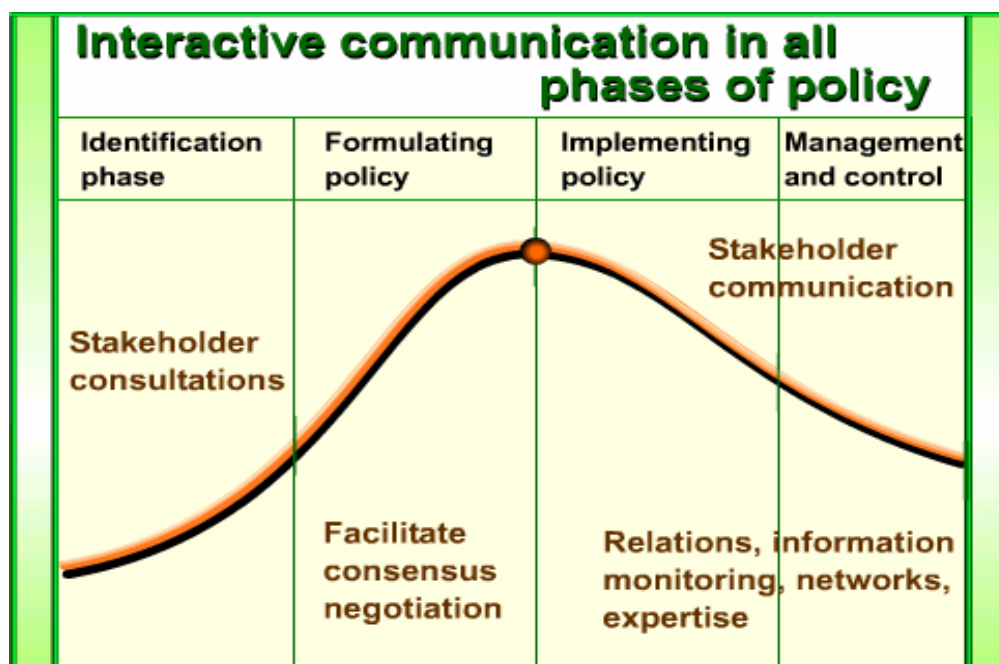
Interactive communication in all phases of policy

| Identification phase | Formulating policy | Implementing policy | Management and control |
|---|---|---|---|

Stakeholder communication

Stakeholder consultations

Facilitate consensus negotiation

Relations, information monitoring, networks, expertise